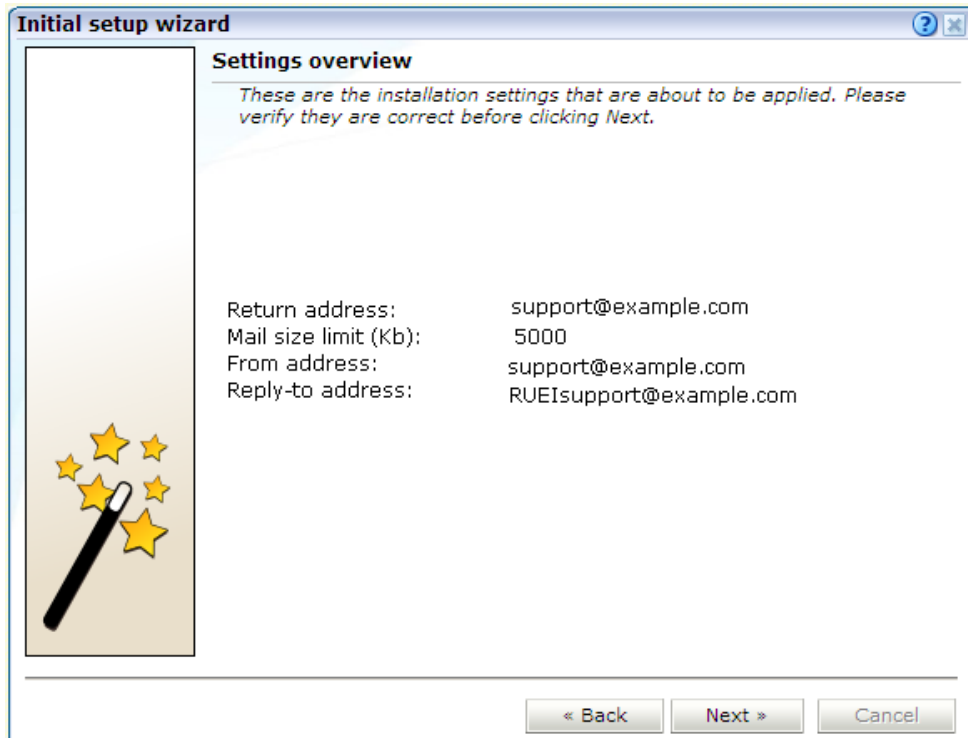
Initial setup wizard

Settings overview

These are the installation settings that are about to be applied. Please verify they are correct before clicking Next.

| | |
|---|---|
| Return address: | support@example.com |
| Mail size limit (Kb): | 5000 |
| From address: | support@example.com |
| Reply-to address: | RUEIsupport@example.com |

« Back   Next »   Cancel